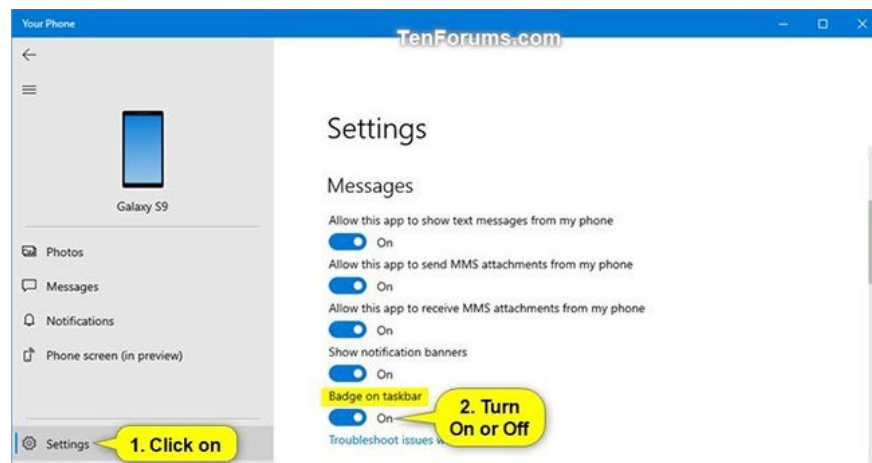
Your Phone

TenForums.com

Galaxy S9

Photos

Messages

Notifications

Phone screen (in preview)

Settings

1. Click on

Settings

Messages

Allow this app to show text messages from my phone

On

Allow this app to send MMS attachments from my phone

On

Allow this app to receive MMS attachments from my phone

On

Show notification banners

On

Badge on taskbar

On

2. Turn On or Off

Troubleshoot issues w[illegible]